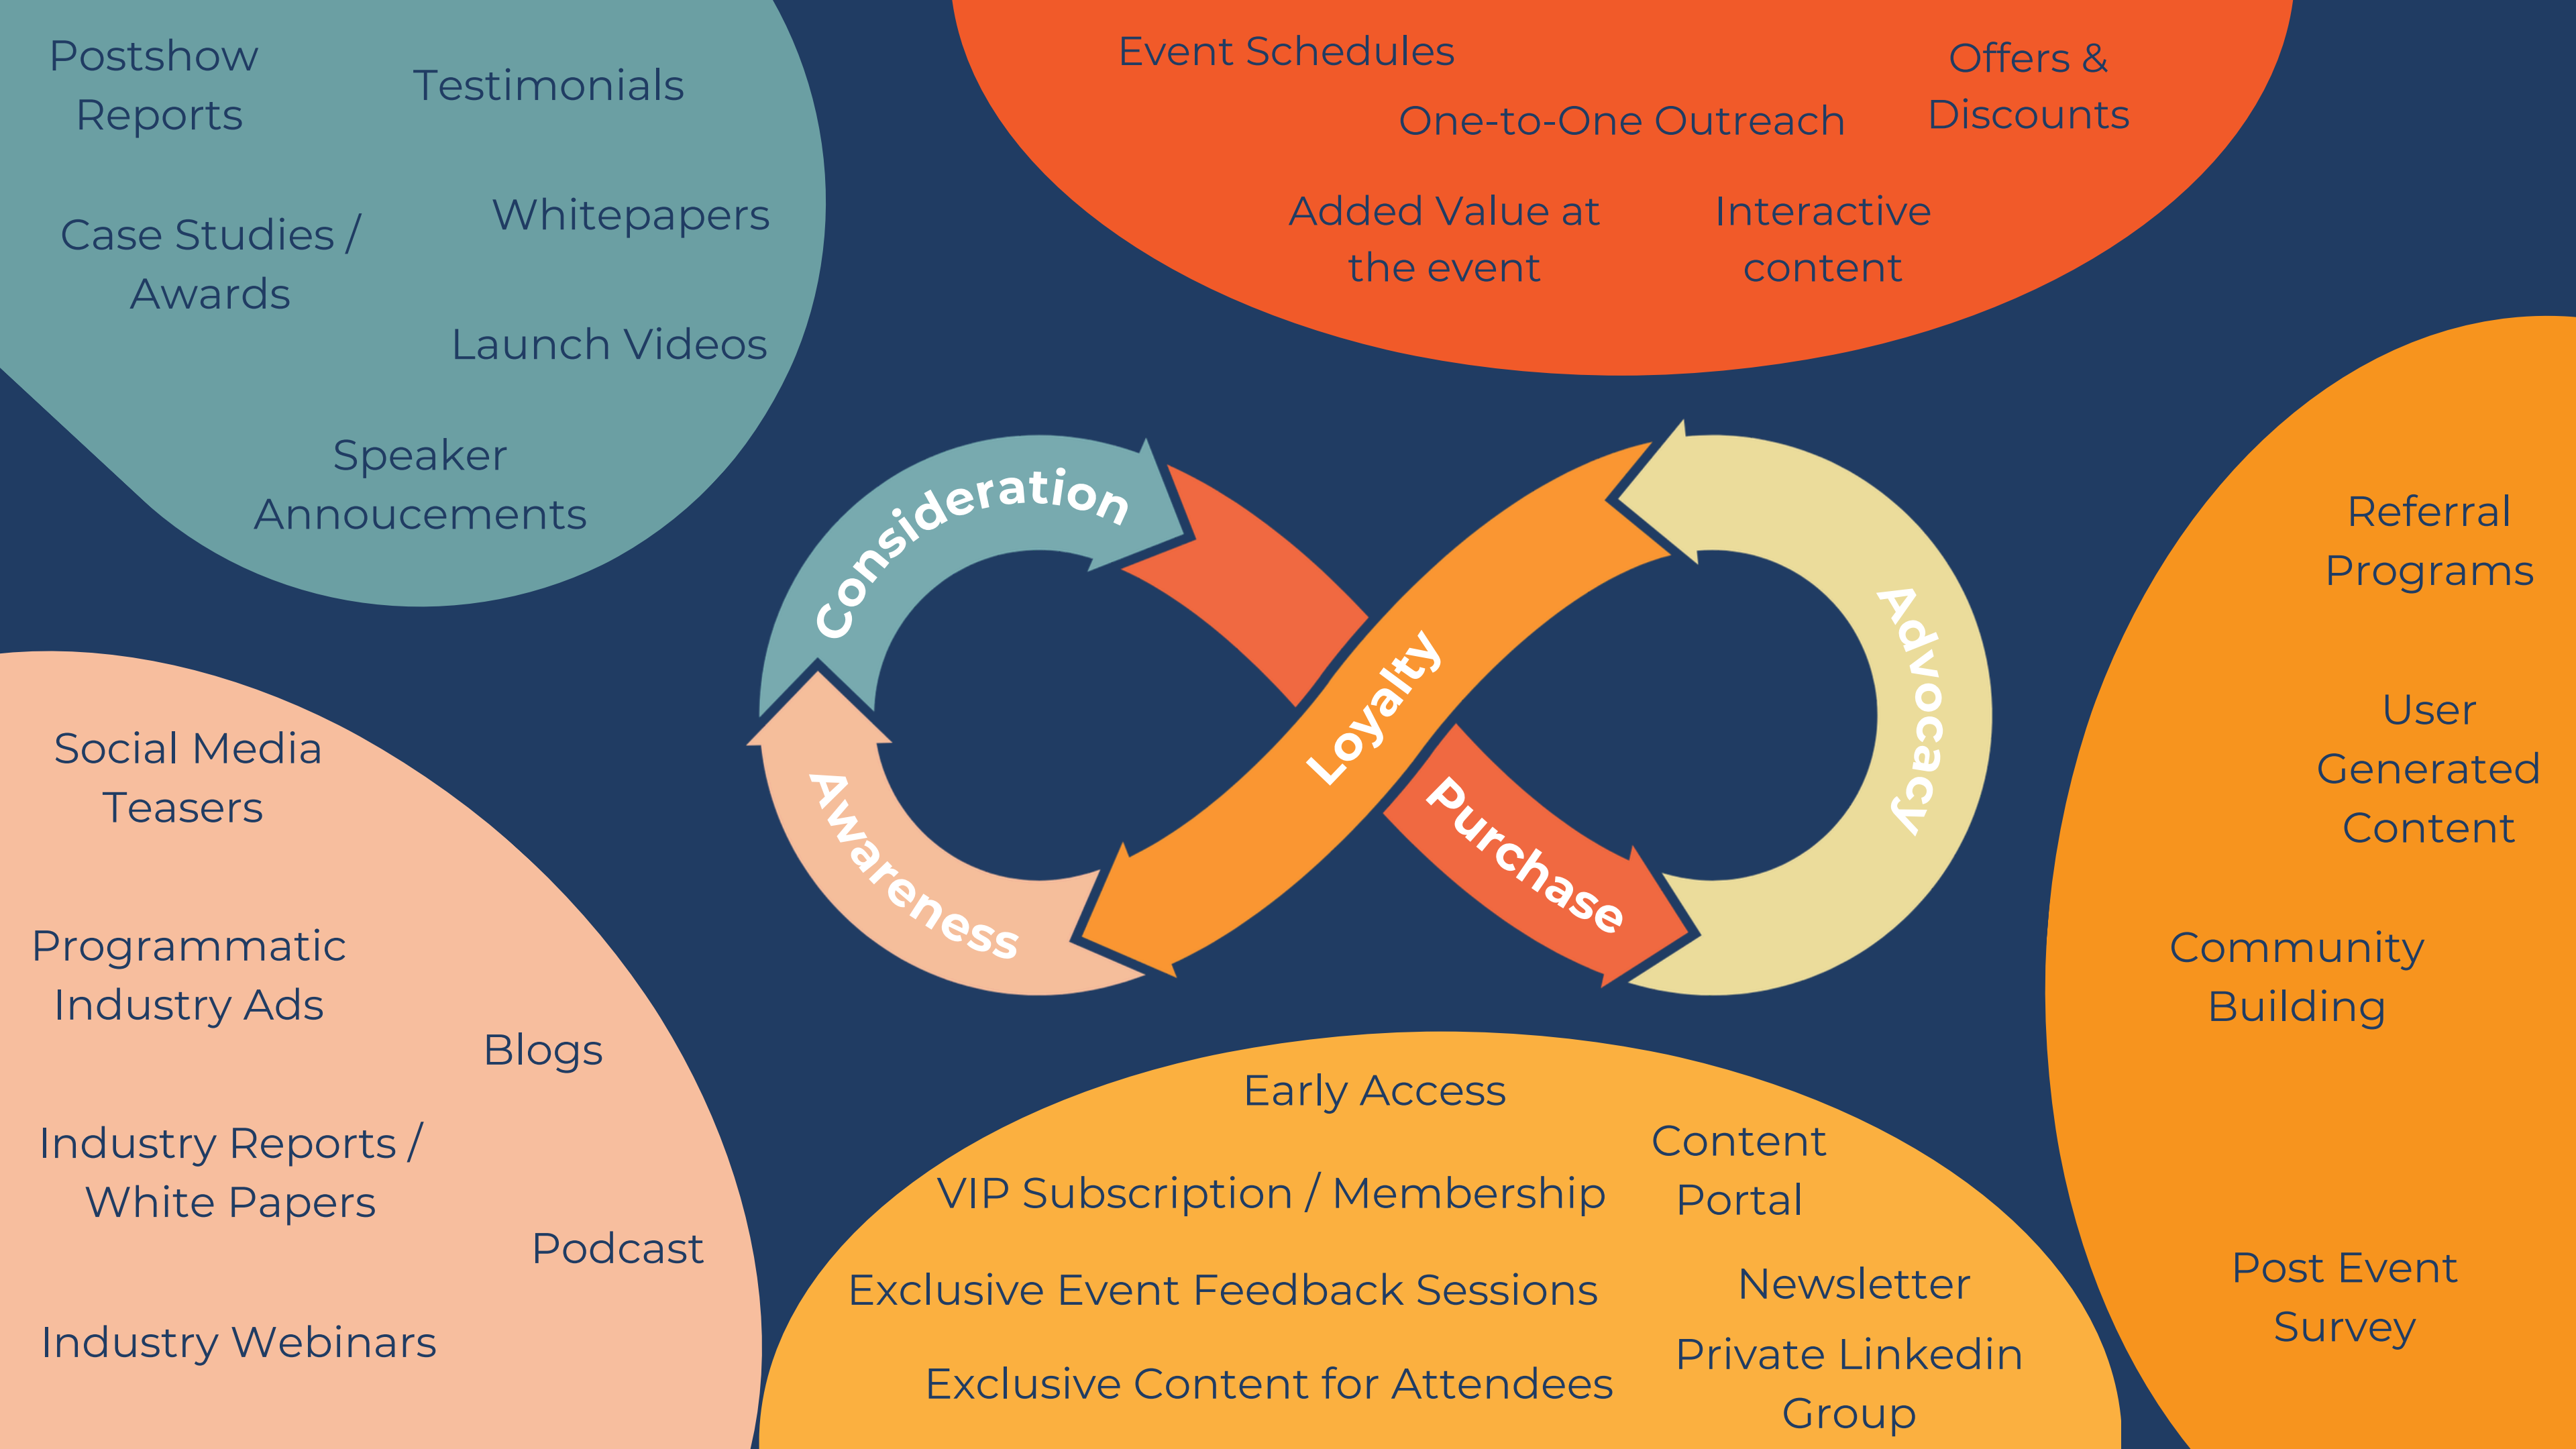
Postshow Reports

Testimonials

Case Studies / Awards

Whitepapers

Launch Videos

Speaker Annoucements

Event Schedules

Offers & Discounts

One-to-One Outreach

Added Value at the event

Interactive content

Consideration

Loyalty

Advocacy

Awareness

Purchase

Referral Programs

User Generated Content

Community Building

Post Event Survey

Social Media Teasers

Programmatic Industry Ads

Blogs

Industry Reports / White Papers

Podcast

Industry Webinars

Early Access

Content Portal

VIP Subscription / Membership

Exclusive Event Feedback Sessions

Newsletter

Private Linkedin Group

Exclusive Content for Attendees